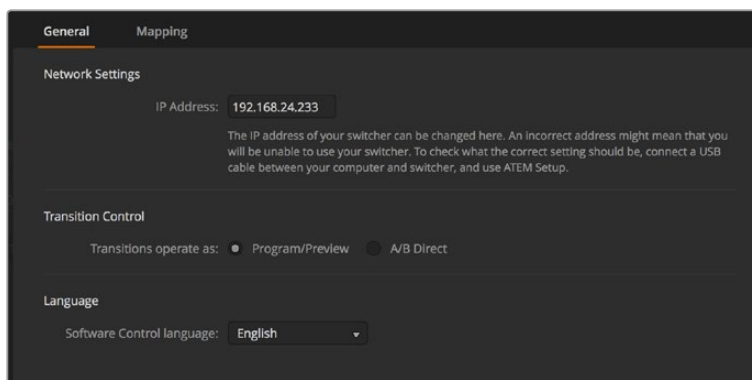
General Mapping

Network Settings

IP Address: 192.168.24.233

The IP address of your switcher can be changed here. An incorrect address might mean that you will be unable to use your switcher. To check what the correct setting should be, connect a USB cable between your computer and switcher, and use ATEM Setup.

Transition Control

Transitions operate as: Program/Preview A/B Direct

Language

Software Control language: English